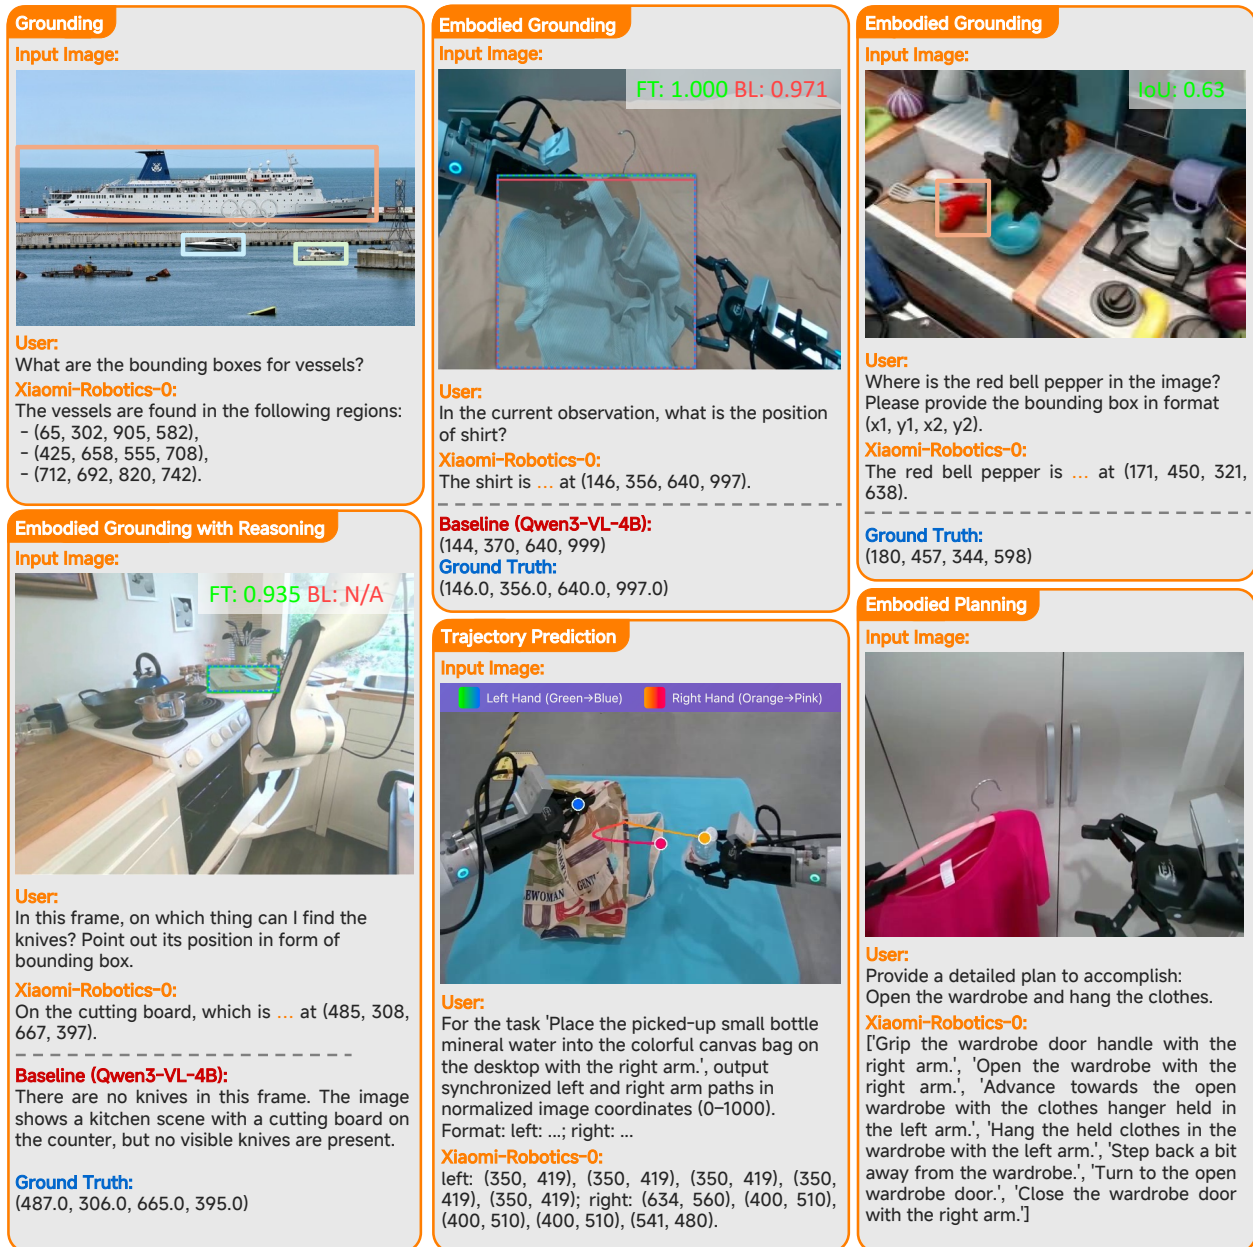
Grounding

Input Image:

User:
What are the bounding boxes for vessels?

Xiaomi-Robotics-0:
The vessels are found in the following regions:
- (65, 302, 905, 582),
- (425, 658, 555, 708),
- (712, 692, 820, 742).

Embodied Grounding with Reasoning

Input Image:

FT: 0.935 BL: N/A

User:
In this frame, on which thing can I find the knives? Point out its position in form of bounding box.

Xiaomi-Robotics-0:
On the cutting board, which is ... at (485, 308, 667, 397).

Baseline (Qwen3-VL-4B):
There are no knives in this frame. The image shows a kitchen scene with a cutting board on the counter, but no visible knives are present.

Ground Truth:
(487.0, 306.0, 665.0, 395.0)

Embodied Grounding

Input Image:

FT: 1.000 BL: 0.971

User:
In the current observation, what is the position of shirt?

Xiaomi-Robotics-0:
The shirt is ... at (146, 356, 640, 997).

Baseline (Qwen3-VL-4B):
(144, 370, 640, 999)

Ground Truth:
(146.0, 356.0, 640.0, 997.0)

Trajectory Prediction

Input Image:

Left Hand (Green→Blue) Right Hand (Orange→Pink)

EWOMAN

User:
For the task 'Place the picked-up small bottle mineral water into the colorful canvas bag on the desktop with the right arm.', output synchronized left and right arm paths in normalized image coordinates (0–1000).
Format: left: ...; right: ...

Xiaomi-Robotics-0:
left: (350, 419), (350, 419), (350, 419), (350, 419), (350, 419); right: (634, 560), (400, 510), (400, 510), (400, 510), (541, 480).

Embodied Grounding

Input Image:

IoU: 0.63

User:
Where is the red bell pepper in the image? Please provide the bounding box in format (x1, y1, x2, y2).

Xiaomi-Robotics-0:
The red bell pepper is ... at (171, 450, 321, 638).

Ground Truth:
(180, 457, 344, 598)

Embodied Planning

Input Image:

User:
Provide a detailed plan to accomplish:
Open the wardrobe and hang the clothes.

Xiaomi-Robotics-0:
['Grip the wardrobe door handle with the right arm.', 'Open the wardrobe with the right arm.', 'Advance towards the open wardrobe with the clothes hanger held in the left arm.', 'Hang the held clothes in the wardrobe with the left arm.', 'Step back a bit away from the wardrobe.', 'Turn to the open wardrobe door.', 'Close the wardrobe door with the right arm.']